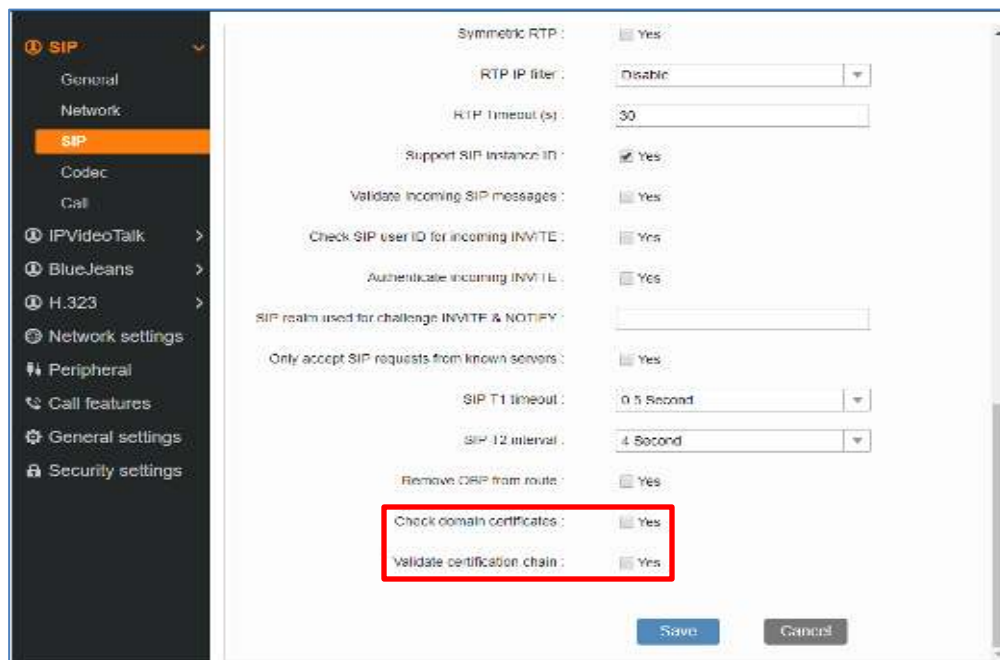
SIP
General
Network
SIP
Codec
Call
IPVideoTalk
BlueJeans
H.323
Network settings
Peripheral
Call features
General settings
Security settings

Symmetric RTP : Yes
RTP IP filter : Disable
RTP Timeout (s) : 30
Support SIP instance ID : Yes
Validate incoming SIP messages : Yes
Check SIP user ID for incoming INVITE : Yes
Authenticate incoming INVITE : Yes
SIP realm used for challenge INVITE & NOTIFY :
Only accept SIP requests from known servers : Yes
SIP T1 timeout : 0.5 Second
SIP T2 interval : 4 Second
Remove OBP from route : Yes
Check domain certificates : Yes
Validate certification chain : Yes

Save
Cancel